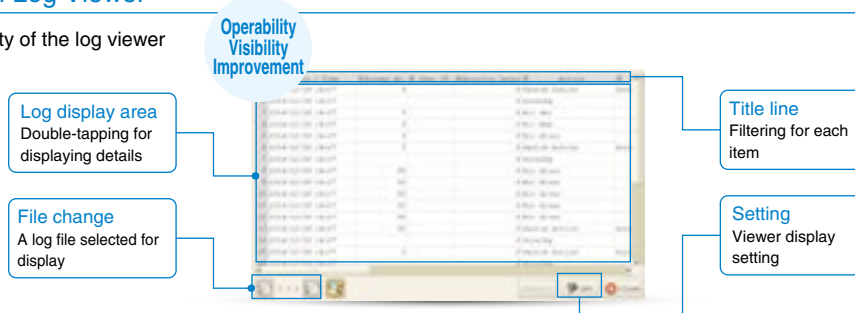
Log Viewer

ty of the log viewer

Operability Visibility Improvement

Log display area
Double-tapping for displaying details

File change
A log file selected for display

Title line
Filtering for each item

Setting
Viewer display setting